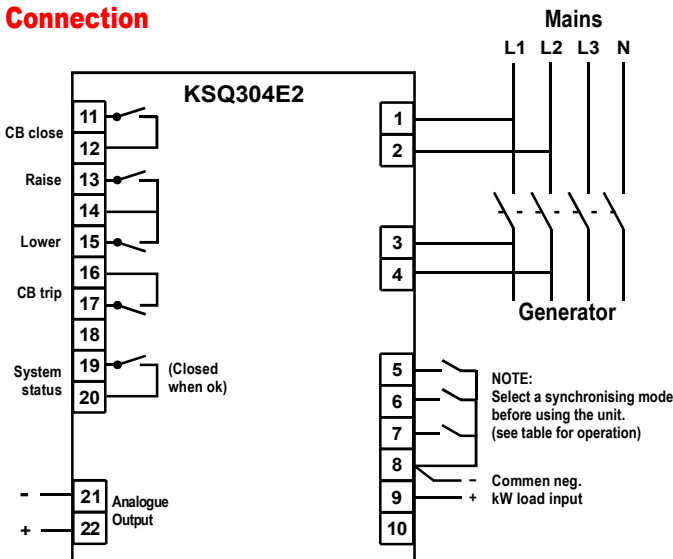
Connection

Mains
L1 L2 L3 N

KSQ304E2

CB close
11
12

Raise
13
14

Lower
15

16
CB trip
17

18

System status
19
20
(Closed when ok)

-
21
+
22
Analogue Output

1
2
3
4
Generator

5
6
7
8
9
10

NOTE:
Select a synchronising mode before using the unit.
(see table for operation)

- Commen neg.
+ kW load input